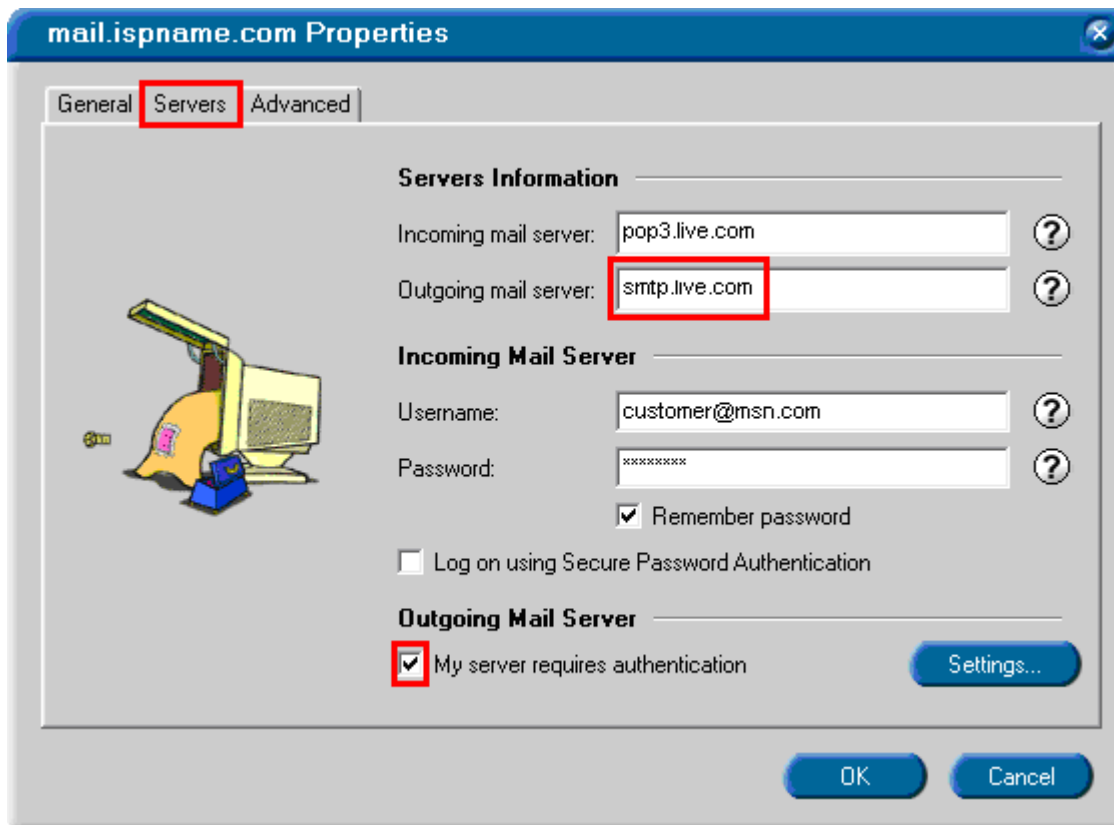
mail.ispname.com Properties

General Servers Advanced

Servers Information

Incoming mail server: pop3.live.com ?

Outgoing mail server: smtp.live.com ?

Incoming Mail Server

Username: customer@msn.com ?

Password: ******** ?

Remember password

Log on using Secure Password Authentication

Outgoing Mail Server

My server requires authentication

Settings...

OK Cancel